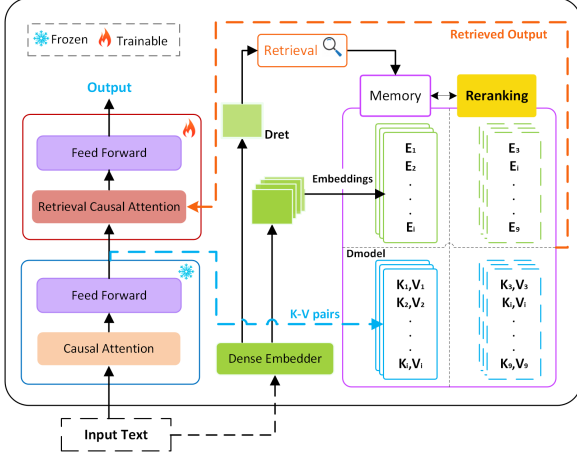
Frozen Trainable

Output

Feed Forward

Retrieval Causal Attention

Feed Forward

Causal Attention

Input Text

Retrieval

Dret

Retrieved Output

Memory

Reranking

Embeddings

$E_1$
$E_2$
.
.
$E_i$

$E_3$
$E_i$
.
.
$E_9$

Dmodel

K-V pairs

$K_1,V_1$
$K_2,V_2$
.
.
$K_i,V_i$

$K_3,V_3$
$K_i,V_i$
.
.
$K_9,V_9$

Dense Embedder